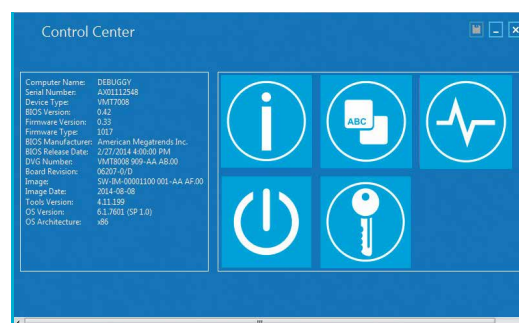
Control Center

| | |
|---|---|
| Computer Name: | DEBUGGY |
| Serial Number: | AX01112548 |
| Device Type: | VMT7008 |
| BIOS Version: | 0.42 |
| Firmware Version: | 0.33 |
| Firmware Type: | 1017 |
| BIOS Manufacturer: | American Megatrends Inc. |
| BIOS Release Date: | 2/27/2014 4:00:00 PM |
| DVG Number: | VMT8008 909-AA A8.00 |
| Board Revision: | 06207-0/D |
| Image: | SW-IM-00001100 001-AA AF.00 |
| Image Date: | 2014-08-08 |
| Tools Version: | 4.11.199 |
| OS Version: | 6.1.7601 (SP 1.0) |
| OS Architecture: | x86 |

ABC